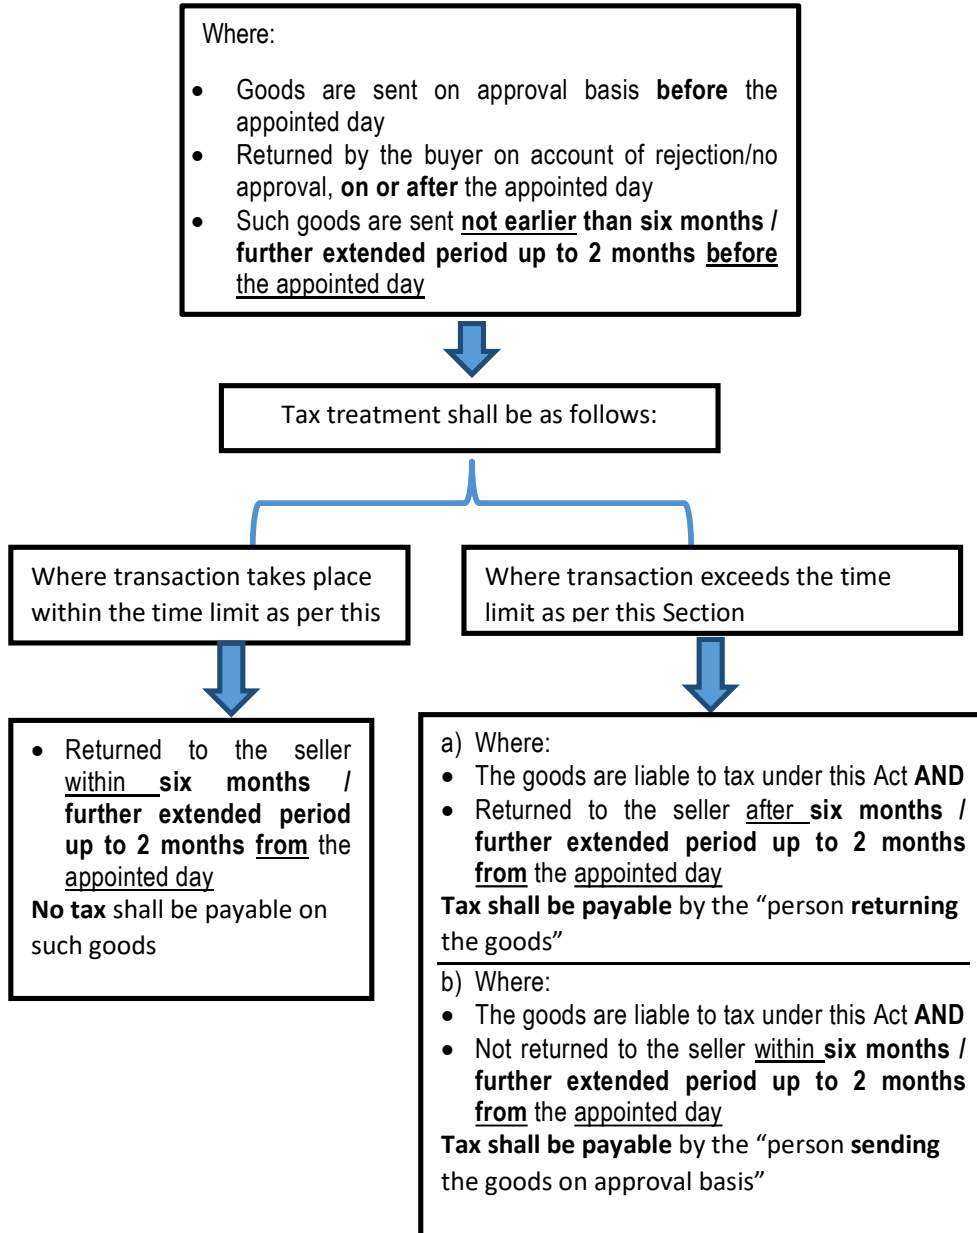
Where:

- Goods are sent on approval basis **before** the appointed day
- Returned by the buyer on account of rejection/no approval, **on or after** the appointed day
- Such goods are sent **not earlier than six months / further extended period up to 2 months** before the appointed day

Tax treatment shall be as follows:

Where transaction takes place within the time limit as per this

Where transaction exceeds the time limit as per this Section

- Returned to the seller within **six months / further extended period up to 2 months from** the appointed day

**No tax** shall be payable on such goods

a) Where:
- The goods are liable to tax under this Act **AND**
- Returned to the seller after **six months / further extended period up to 2 months from** the appointed day

**Tax shall be payable** by the "person **returning** the goods"

b) Where:
- The goods are liable to tax under this Act **AND**
- Not returned to the seller within **six months / further extended period up to 2 months from** the appointed day

**Tax shall be payable** by the "person **sending** the goods on approval basis"